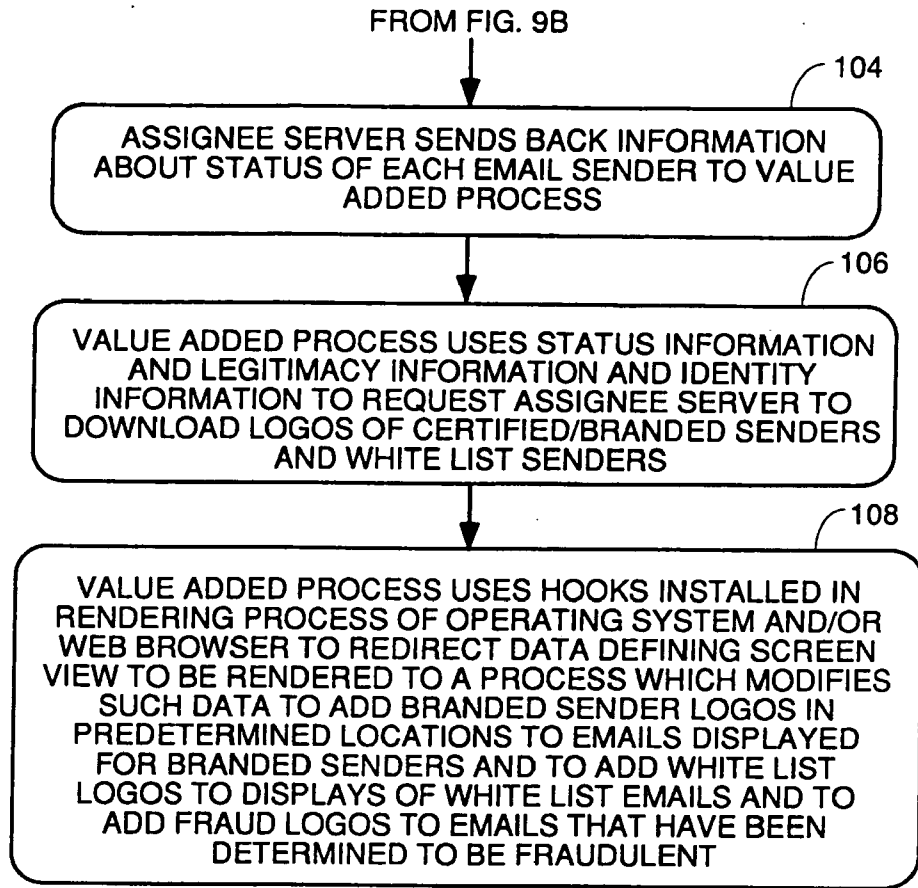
FROM FIG. 9B

104

ASSIGNEE SERVER SENDS BACK INFORMATION ABOUT STATUS OF EACH EMAIL SENDER TO VALUE ADDED PROCESS

106

VALUE ADDED PROCESS USES STATUS INFORMATION AND LEGITIMACY INFORMATION AND IDENTITY INFORMATION TO REQUEST ASSIGNEE SERVER TO DOWNLOAD LOGOS OF CERTIFIED/BRANDED SENDERS AND WHITE LIST SENDERS

108

VALUE ADDED PROCESS USES HOOKS INSTALLED IN RENDERING PROCESS OF OPERATING SYSTEM AND/OR WEB BROWSER TO REDIRECT DATA DEFINING SCREEN VIEW TO BE RENDERED TO A PROCESS WHICH MODIFIES SUCH DATA TO ADD BRANDED SENDER LOGOS IN PREDETERMINED LOCATIONS TO EMAILS DISPLAYED FOR BRANDED SENDERS AND TO ADD WHITE LIST LOGOS TO DISPLAYS OF WHITE LIST EMAILS AND TO ADD FRAUD LOGOS TO EMAILS THAT HAVE BEEN DETERMINED TO BE FRAUDULENT